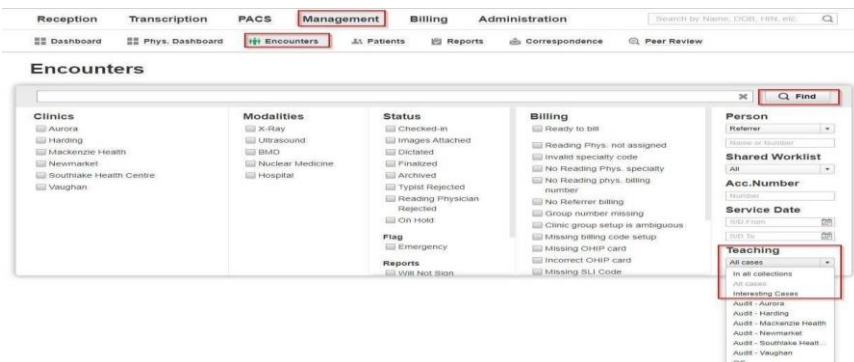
Reception Transcription PACS Management Billing Administration

Search by Name, DOB, HIN, etc.

Dashboard Phys. Dashboard Encounters Patients Reports Correspondence Peer Review

Encounters

Find

Clinics
Aurora
Harding
Mackenzie Health
Newmarket
Southlake Health Centre
Vaughan

Modalities
X-Ray
Ultrasound
BMD
Nuclear Medicine
Hospital

Status
Checked-in
Images Attached
Dictated
Finalized
Archived
Typist Rejected
Reading Physician Rejected
On Hold

Flag
Emergency

Reports
Will Not Sign

Billing
Ready to bill
Reading Phys. not assigned
Invalid specialty code
No Reading Phys. specialty
No Reading phys. billing number
No Referrer billing
Group number missing
Clinic group setup is ambiguous
Missing billing code setup
Missing OHIP card
Incorrect OHIP card
Missing SLI Code

Person
Referrer
Name or Number

Shared Worklist
All

Acc.Number
Number

Service Date
S/D From
S/D To

Teaching
All cases
In all collections
All cases
Interesting Cases
Audit - Aurora
Audit - Harding
Audit - Mackenzie Health
Audit - Newmarket
Audit - Southlake Healt...
Audit - Vaughan